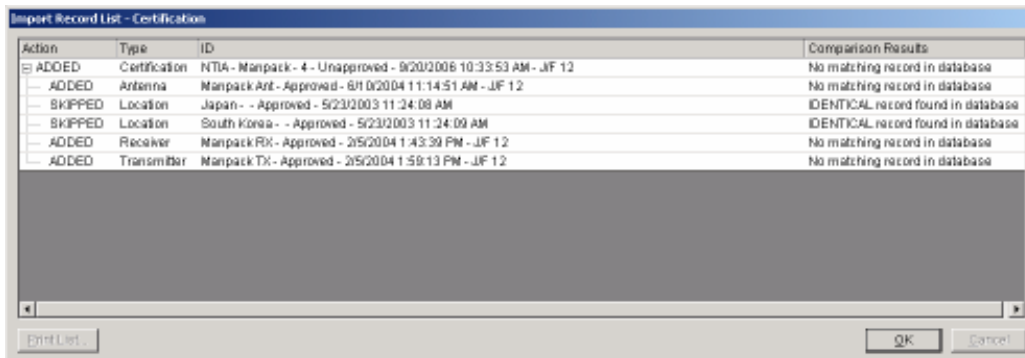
Import Record List - Certification

| Action | Type | ID | Comparison Results |
|---|---|---|---|
| ADDED | Certification | NTIA - Manpack - 4 - Unapproved - 9/20/2006 10:33:53 AM - J/F 12 | No matching record in database |
| ADDED | Antenna | Manpack Ant - Approved - 6/10/2004 11:14:51 AM - J/F 12 | No matching record in database |
| SKIPPED | Location | Japan - - Approved - 5/23/2003 11:24:08 AM | IDENTICAL record found in database |
| SKIPPED | Location | South Korea - - Approved - 5/23/2003 11:24:09 AM | IDENTICAL record found in database |
| ADDED | Receiver | Manpack RX - Approved - 2/5/2004 1:43:39 PM - J/F 12 | No matching record in database |
| ADDED | Transmitter | Manpack TX - Approved - 2/5/2004 1:59:13 PM - J/F 12 | No matching record in database |

Print List... OK Cancel